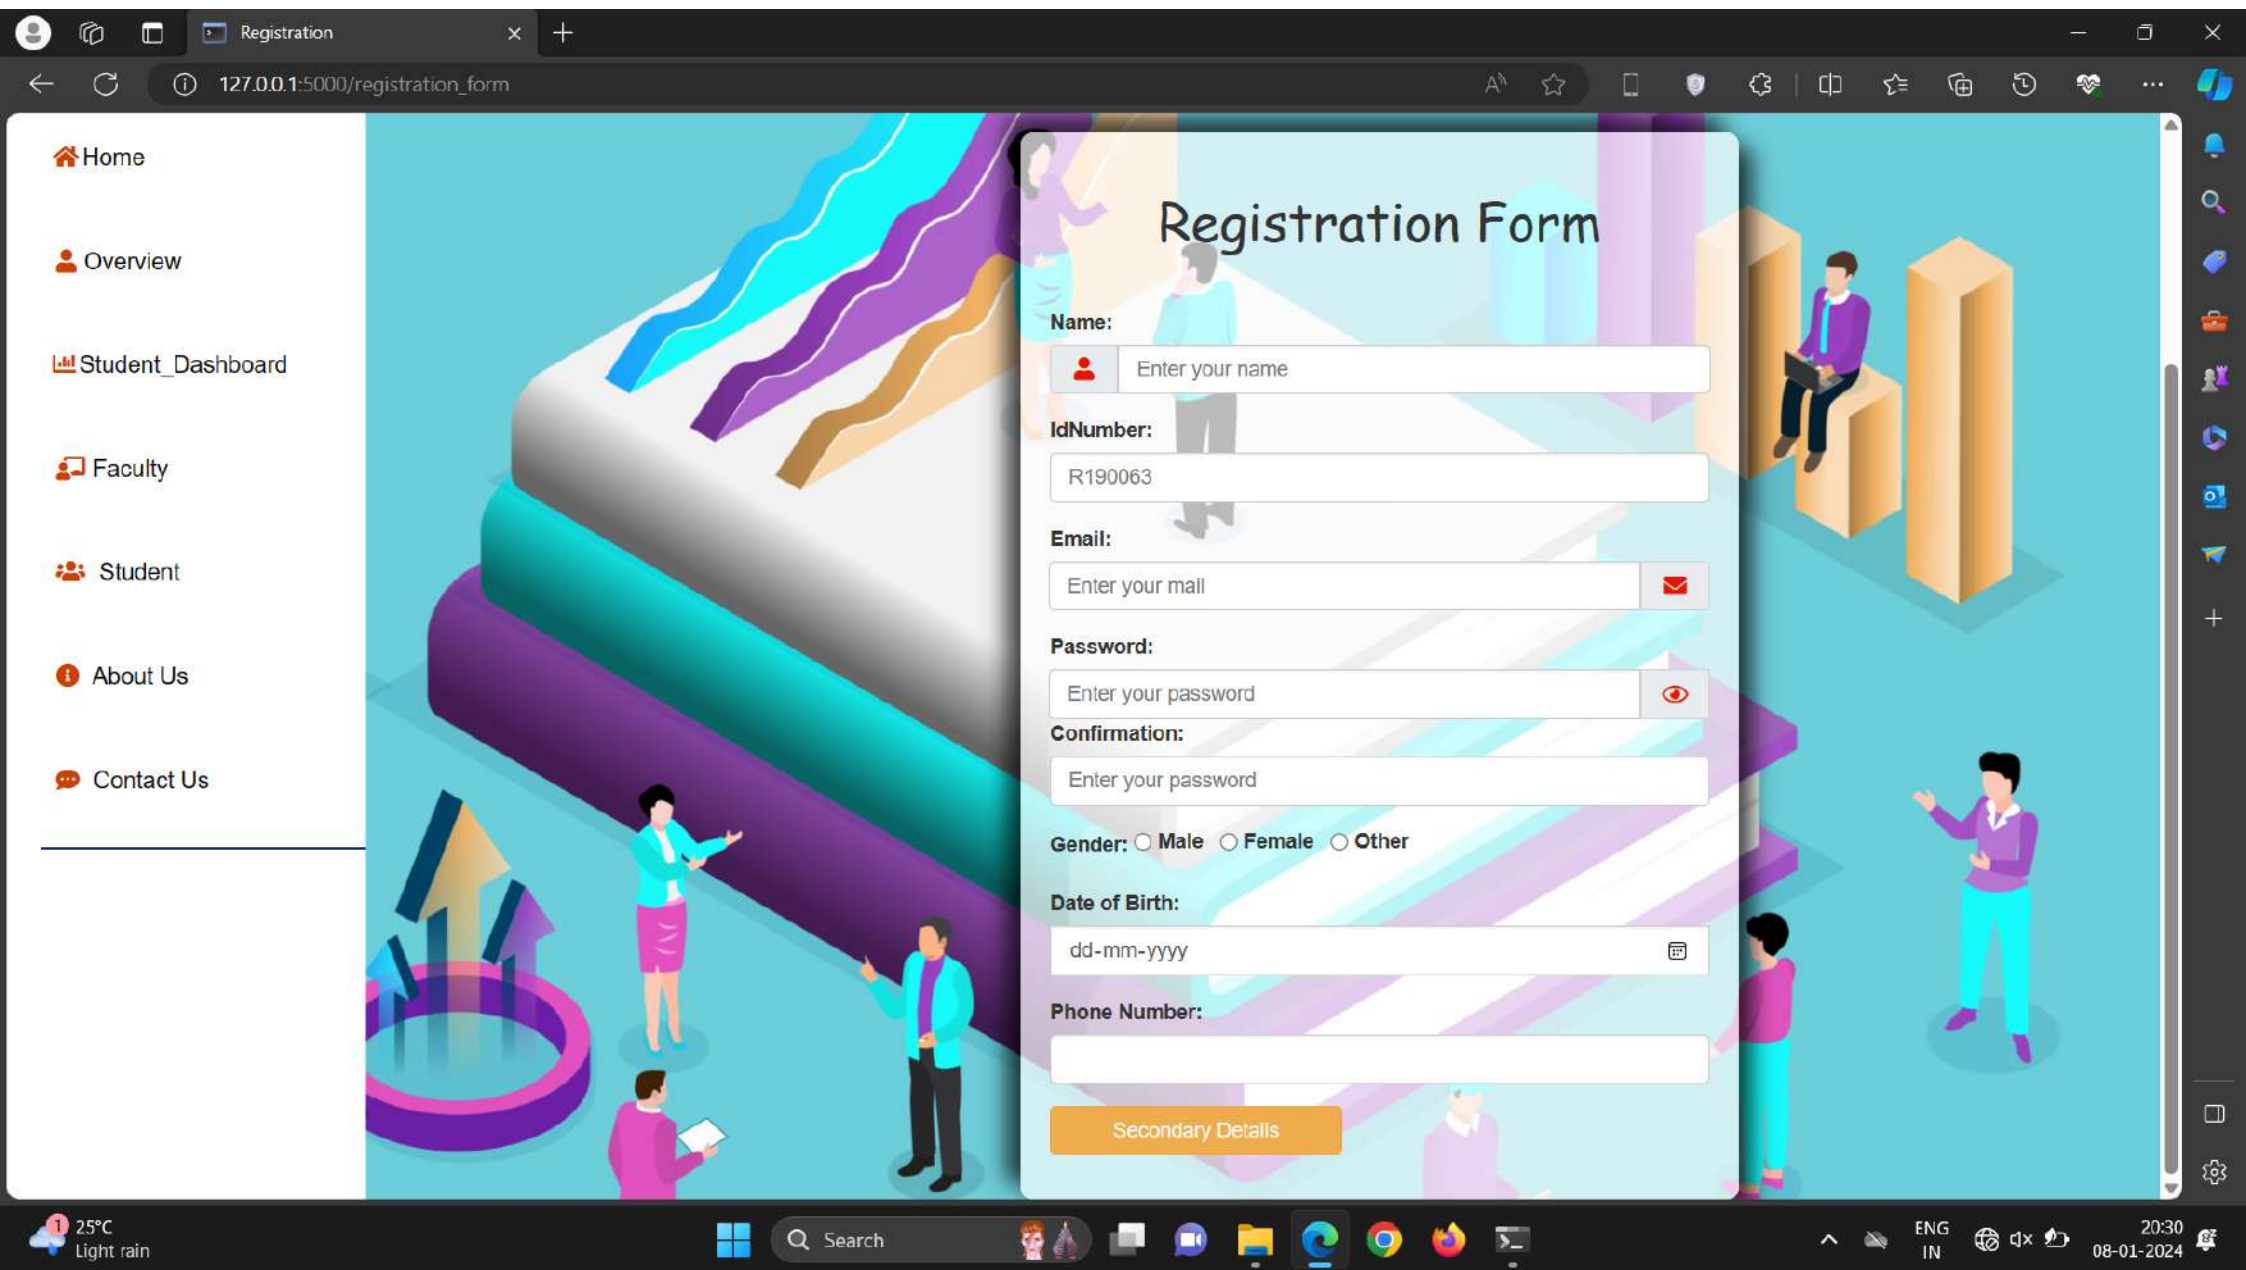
Registration

127.0.0.1:5000/registration_form

Home

Overview

Student_Dashboard

Faculty

Student

About Us

Contact Us

Registration Form

Name:

Enter your name

IdNumber:

R190063

Email:

Enter your mail

Password:

Enter your password

Confirmation:

Enter your password

Gender: Male Female Other

Date of Birth:

dd-mm-yyyy

Phone Number:

Secondary Details

25°C
Light rain

Search

ENG
IN

20:30
08-01-2024